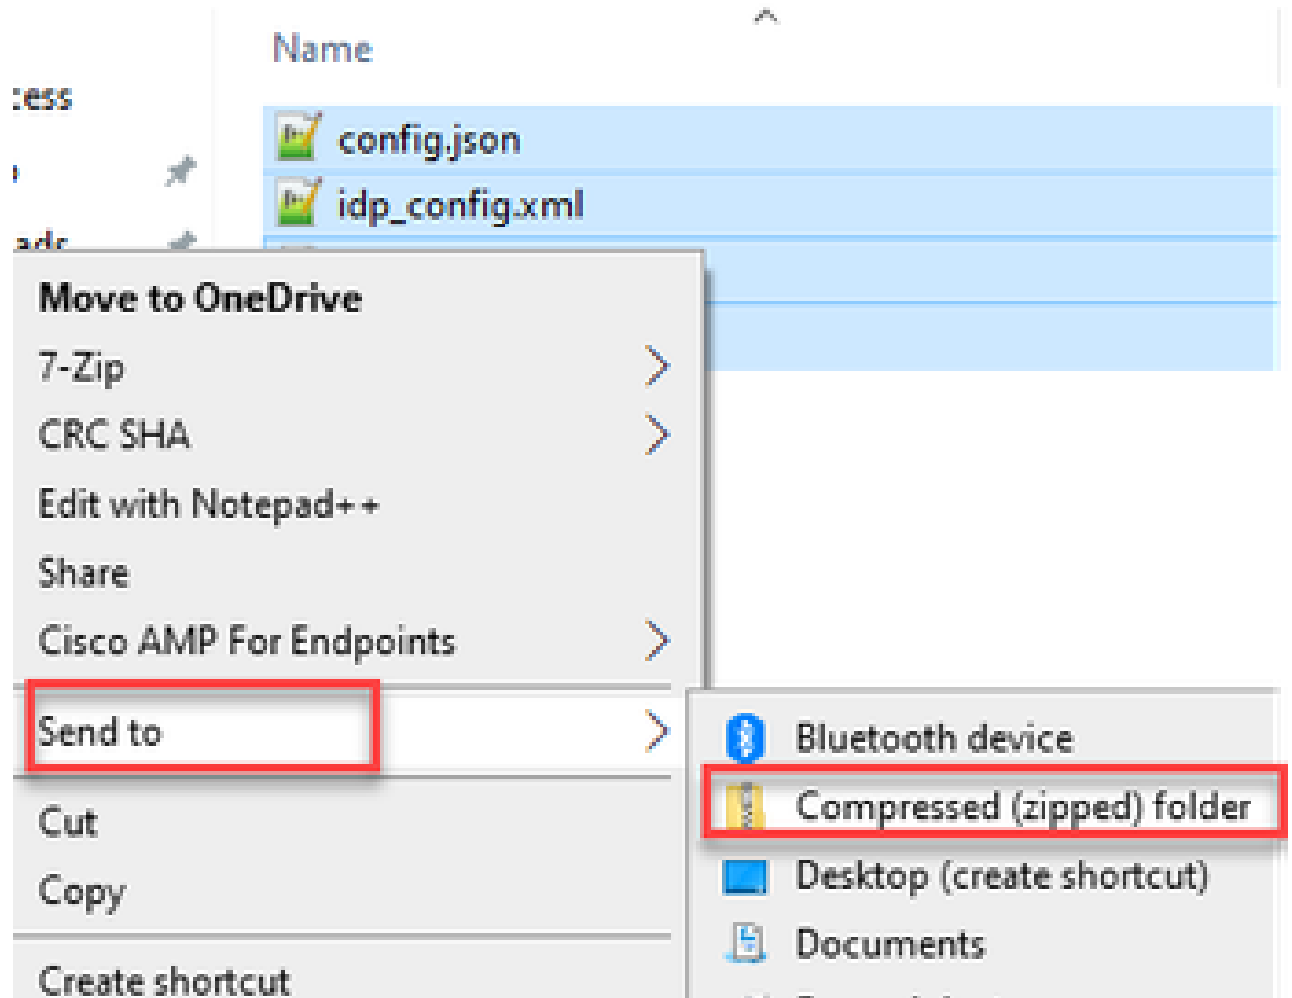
Name

:cess

ads

config.json

idp_config.xml

Move to OneDrive
7-Zip
CRC SHA
Edit with Notepad++
Share
Cisco AMP For Endpoints
Send to
Cut
Copy
Create shortcut

Bluetooth device
Compressed (zipped) folder
Desktop (create shortcut)
Documents